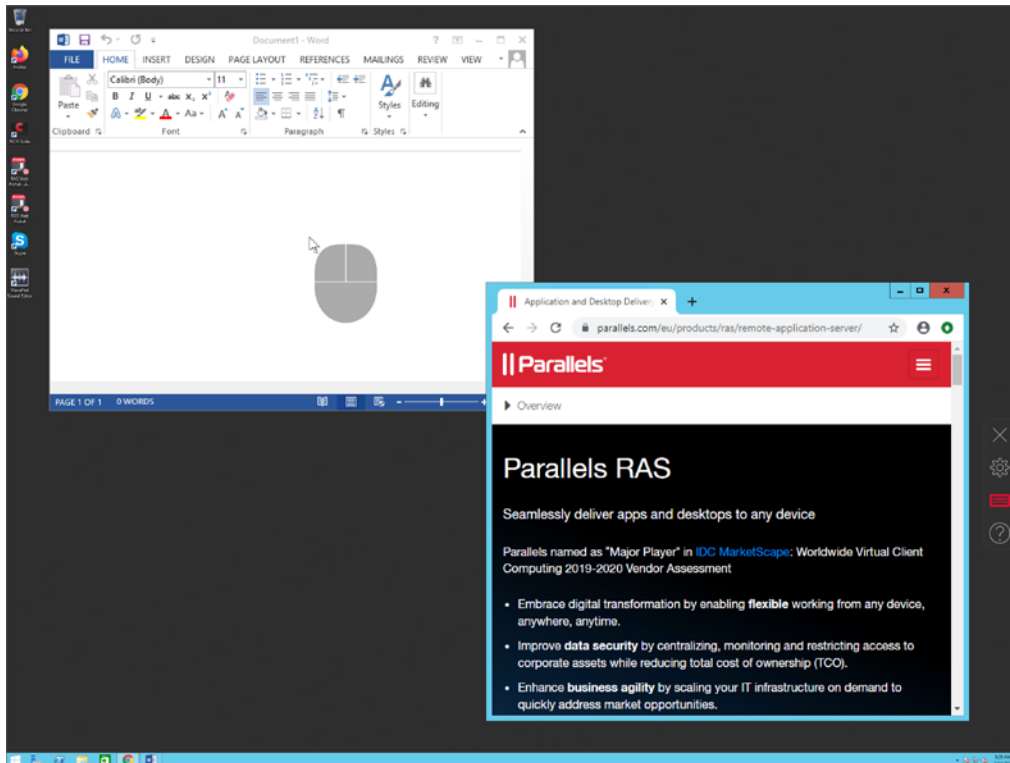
Recycle Bin
Firefox
Google Chrome
RCH Suite
Skype

Document1 - Word
? — □ ×
FILE HOME INSERT DESIGN PAGE LAYOUT REFERENCES MAILINGS REVIEW VIEW
Calibri (Body) 11
Paste
Styles
Editing
Clipboard Font Paragraph Styles
PAGE 1 OF 1 0 WORDS

Application and Desktop Deliver ×
+
parallels.com/eu/products/ras/remote-application-server/
Parallels
Overview

Parallels RAS

Seamlessly deliver apps and desktops to any device

Parallels named as "Major Player" in IDC MarketScape: Worldwide Virtual Client Computing 2019-2020 Vendor Assessment

- Embrace digital transformation by enabling **flexible** working from any device, anywhere, anytime.
- Improve **data security** by centralizing, monitoring and restricting access to corporate assets while reducing total cost of ownership (TCO).
- Enhance **business agility** by scaling your IT infrastructure on demand to quickly address market opportunities.